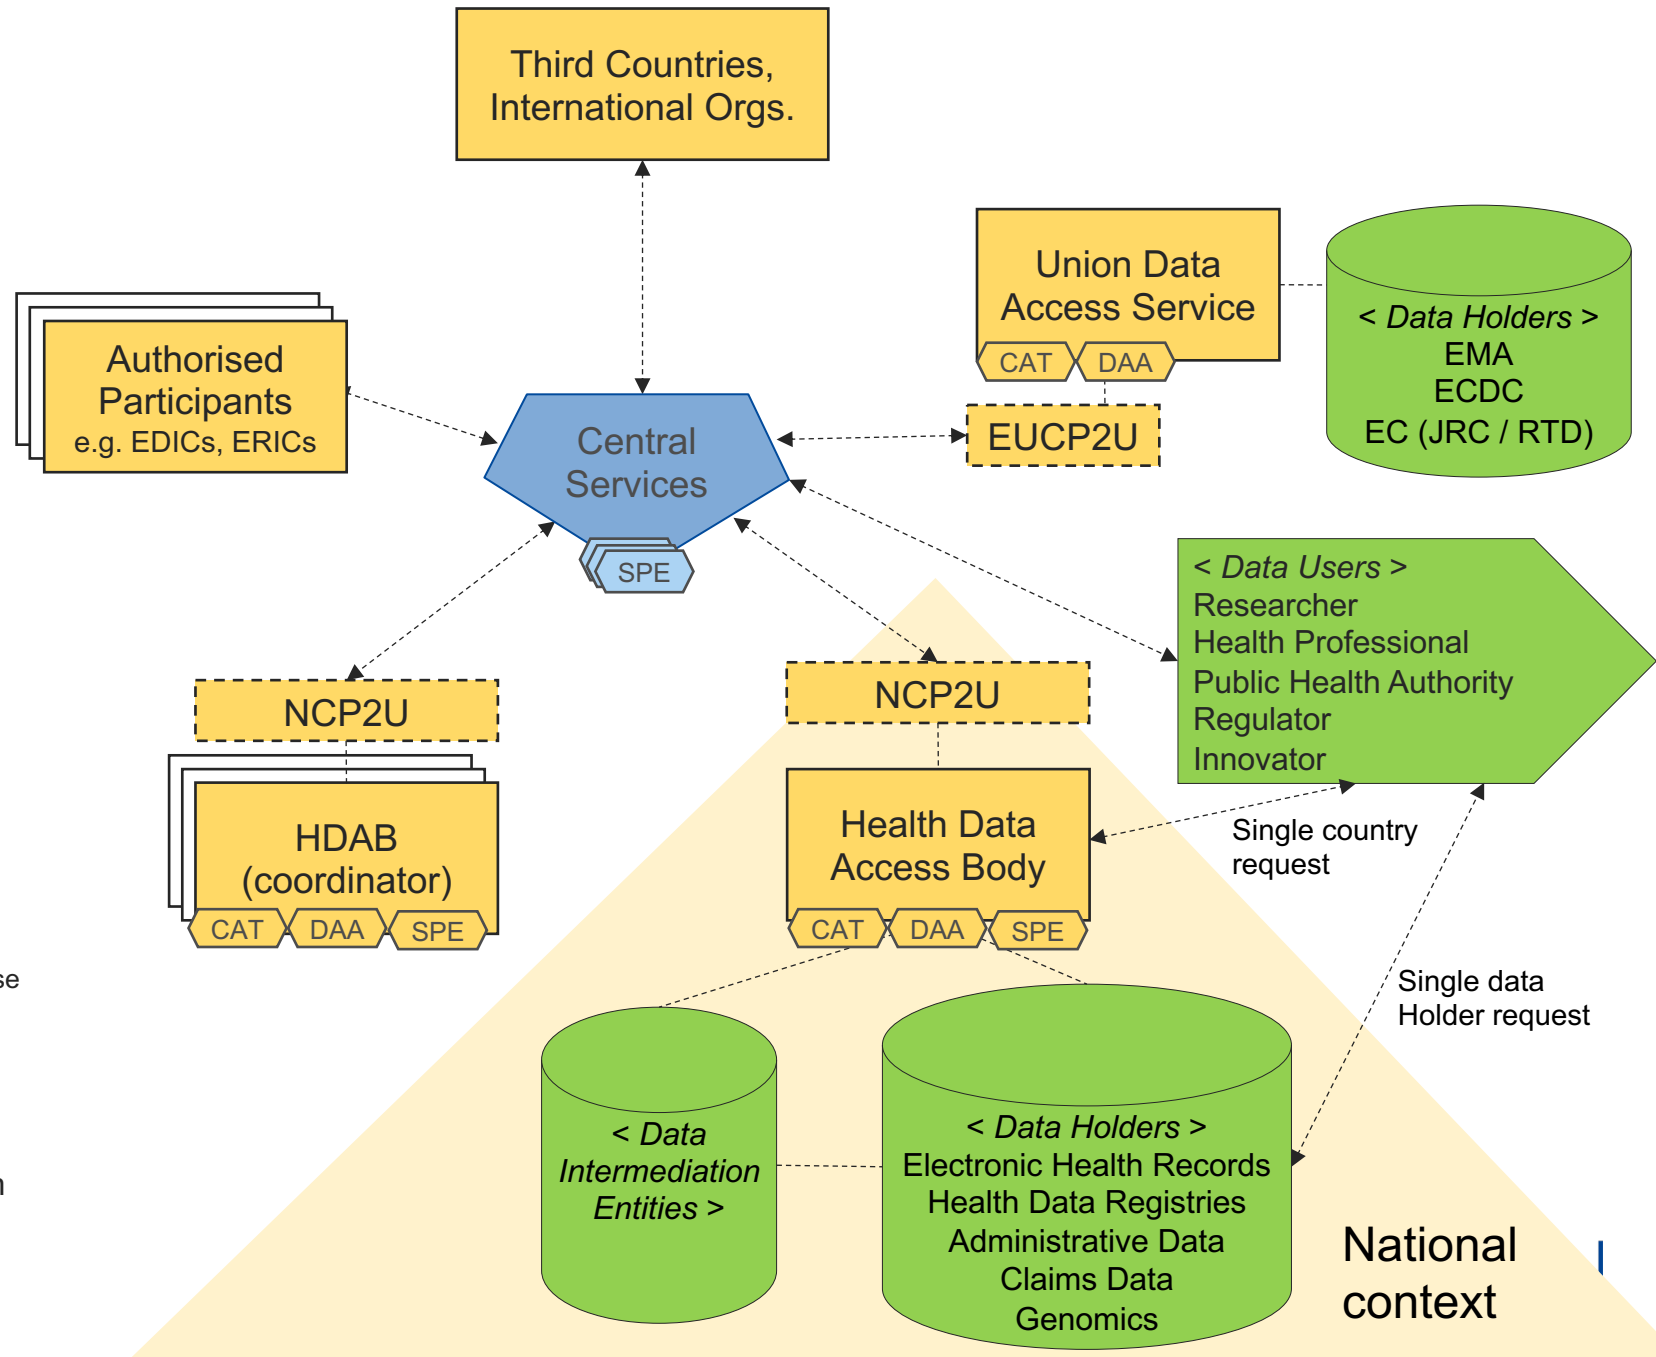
Third Countries, International Orgs.

Authorised Participants e.g. EDICs, ERICs

Central Services

SPE

Union Data Access Service

CAT DAA

EUCP2U

< Data Holders >
EMA
ECDC
EC (JRC / RTD)

< Data Users >
Researcher
Health Professional
Public Health Authority
Regulator
Innovator

NCP2U

HDAB (coordinator)

CAT DAA SPE

NCP2U

Health Data Access Body

CAT DAA SPE

Single country request

Single data Holder request

< Data Intermediation Entities >

< Data Holders >
Electronic Health Records
Health Data Registries
Administrative Data
Claims Data
Genomics

National context

se

n